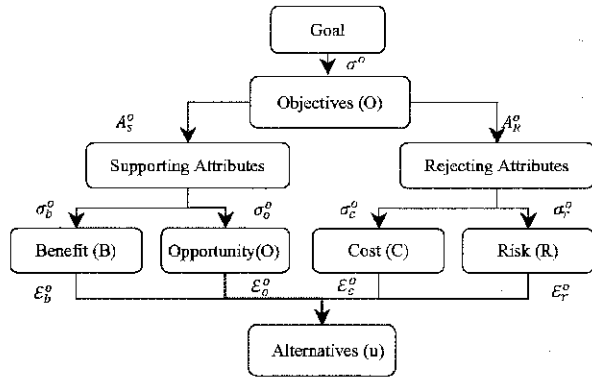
Goal

$\sigma^o$

Objectives (O)

$A_s^o$

$A_R^o$

Supporting Attributes

Rejecting Attributes

$\sigma_b^o$

$\sigma_o^o$

$\sigma_c^o$

$\sigma_r^o$

Benefit (B)

Opportunity(O)

Cost (C)

Risk (R)

$\varepsilon_b^o$

$\varepsilon_o^o$

$\varepsilon_c^o$

$\varepsilon_r^o$

Alternatives (u)